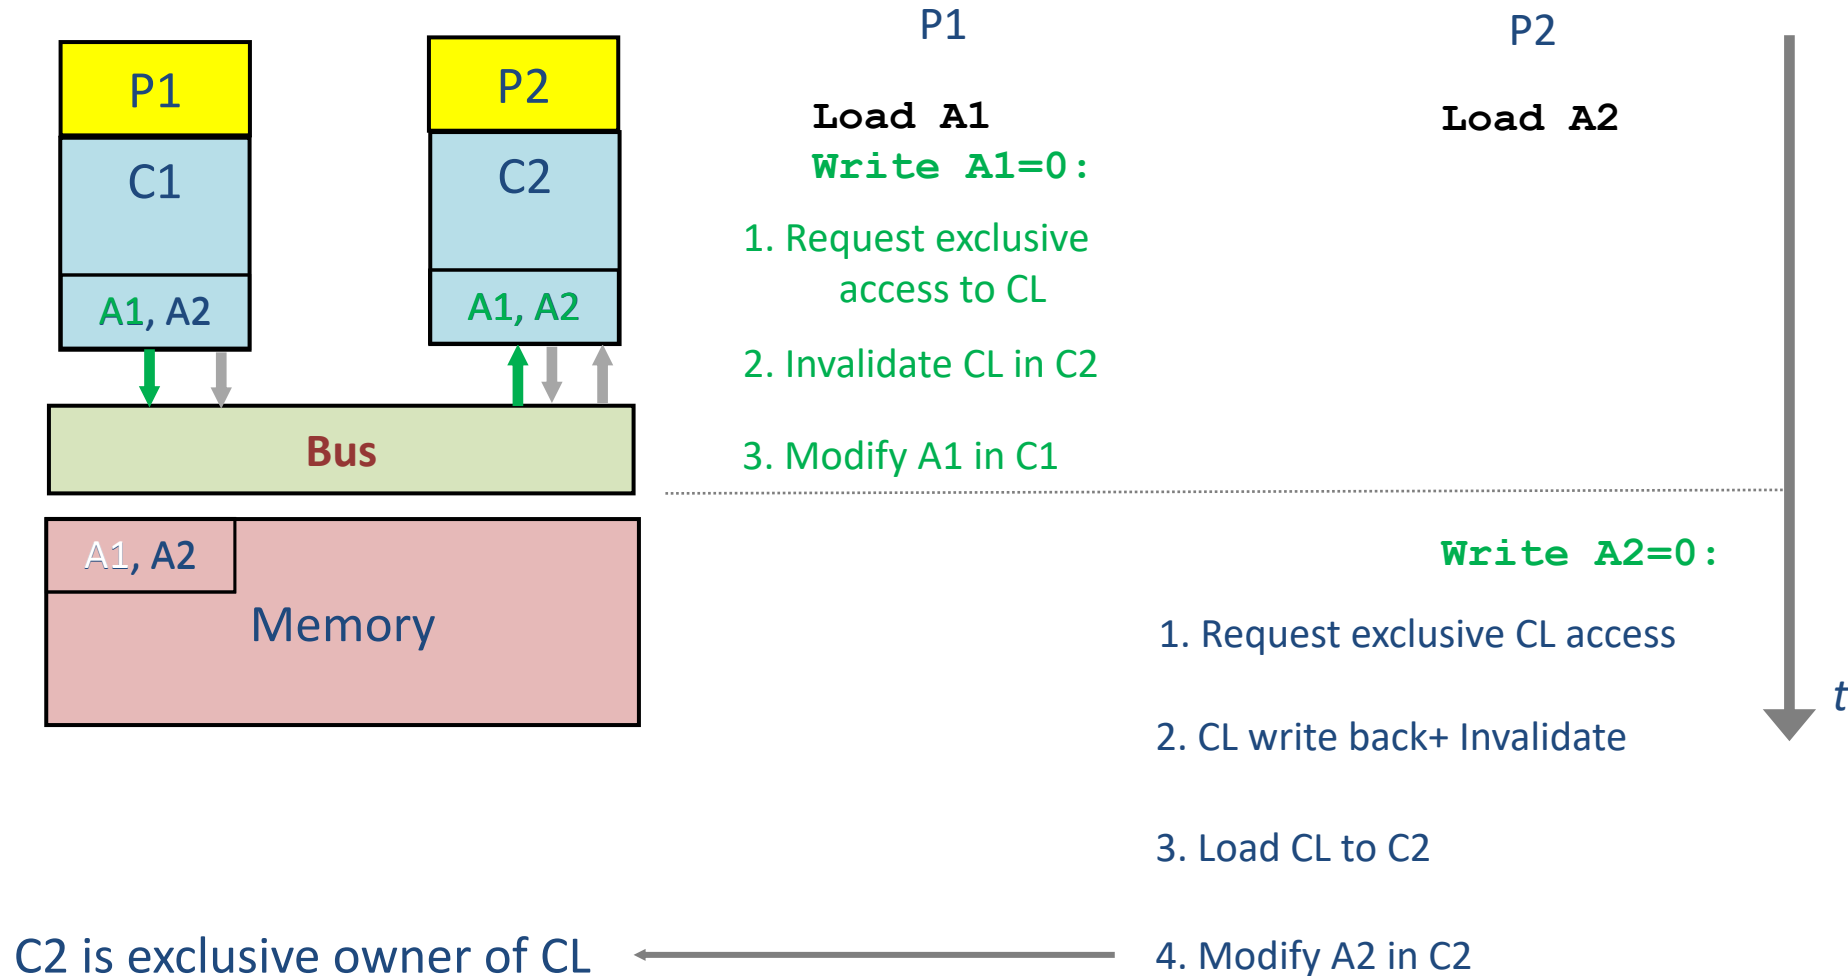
P1

C1

A1, A2

P2

C2

A1, A2

Bus

A1, A2

Memory

P1

P2

Load A1

Load A2

Write A1=0:

1. Request exclusive access to CL

2. Invalidate CL in C2

3. Modify A1 in C1

Write A2=0:

1. Request exclusive CL access

2. CL write back+ Invalidate

3. Load CL to C2

4. Modify A2 in C2

t

C2 is exclusive owner of CL